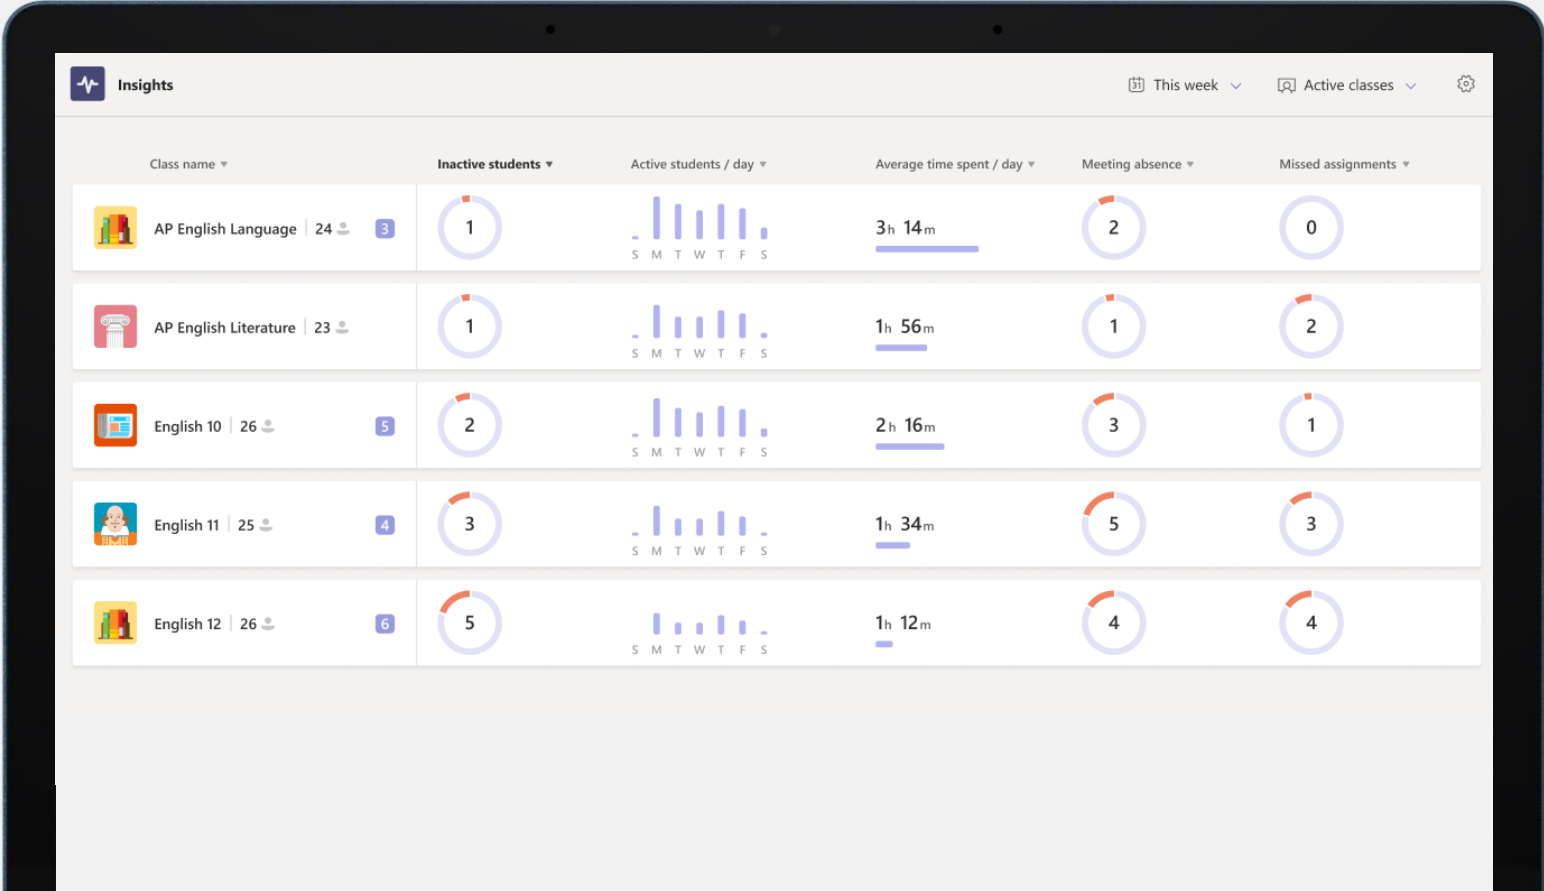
Insights

31 This week

Active classes

| Class name ▾ | Inactive students ▾ | Active students / day ▾ | Average time spent / day ▾ | Meeting absence ▾ | Missed assignments ▾ |
|---|---|---|---|---|---|
| AP English Language 24 3 | 1 | S M T W T F S | 3h 14m | 2 | 0 |
| AP English Literature 23 | 1 | S M T W T F S | 1h 56m | 1 | 2 |
| English 10 26 5 | 2 | S M T W T F S | 2h 16m | 3 | 1 |
| English 11 25 4 | 3 | S M T W T F S | 1h 34m | 5 | 3 |
| English 12 26 6 | 5 | S M T W T F S | 1h 12m | 4 | 4 |